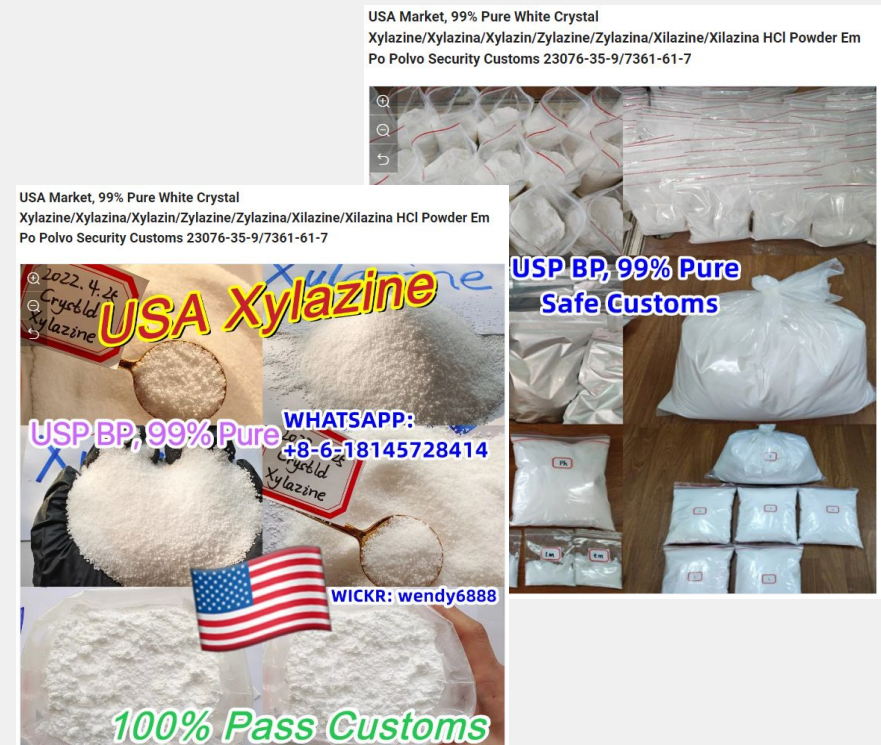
USA Market, 99% Pure White Crystal Xylazine/Xylazina/Xylazin/Zylazine/Zylazina/Xilazine/Xilazina HCl Powder Em Po Polvo Security Customs 23076-35-9/7361-61-7

USP BP, 99% Pure
Safe Customs

USA Market, 99% Pure White Crystal Xylazine/Xylazina/Xylazin/Zylazine/Zylazina/Xilazine/Xilazina HCl Powder Em Po Polvo Security Customs 23076-35-9/7361-61-7

2022.4.26
Crystld
Xylazine

Xylazine

USA Xylazine

USP BP, 99% Pure

WHATSAPP:
+8-6-18145728414

Crystld
Xylazine

WICKR: wendy6888

100% Pass Customs